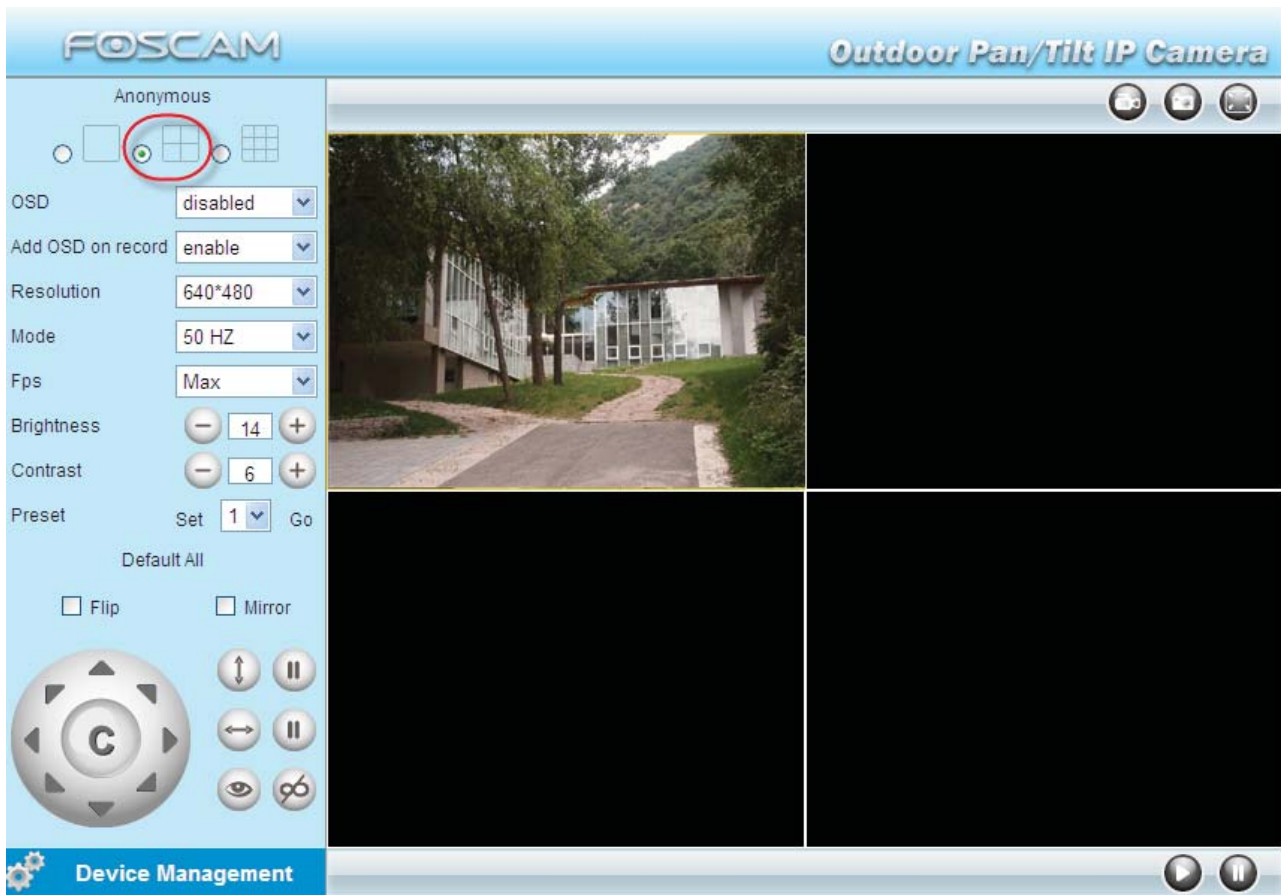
FOSCAM

Outdoor Pan/Tilt IP Camera

Anonymous

OSD disabled

Add OSD on record enable

Resolution 640*480

Mode 50 HZ

Fps Max

Brightness 14

Contrast 6

Preset Set 1 Go

Default All

Flip

Mirror

C

Device Management